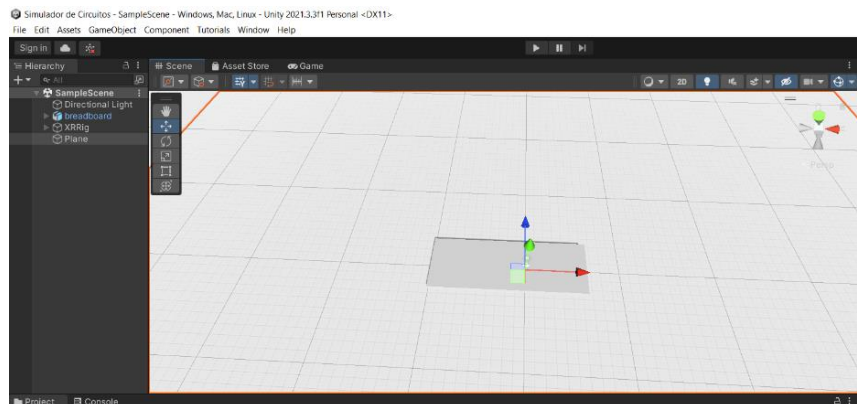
Simulador de Circuitos - SampleScene - Windows, Mac, Linux - Unity 2021.3.3f1 Personal <DX11>
File Edit Assets GameObject Component Tutorials Window Help
Sign in
Hierarchy
All
SampleScene
Directional Light
breadboard
XRRig
Plane
Scene
Asset Store
Game
2D
Persp
Project
Console